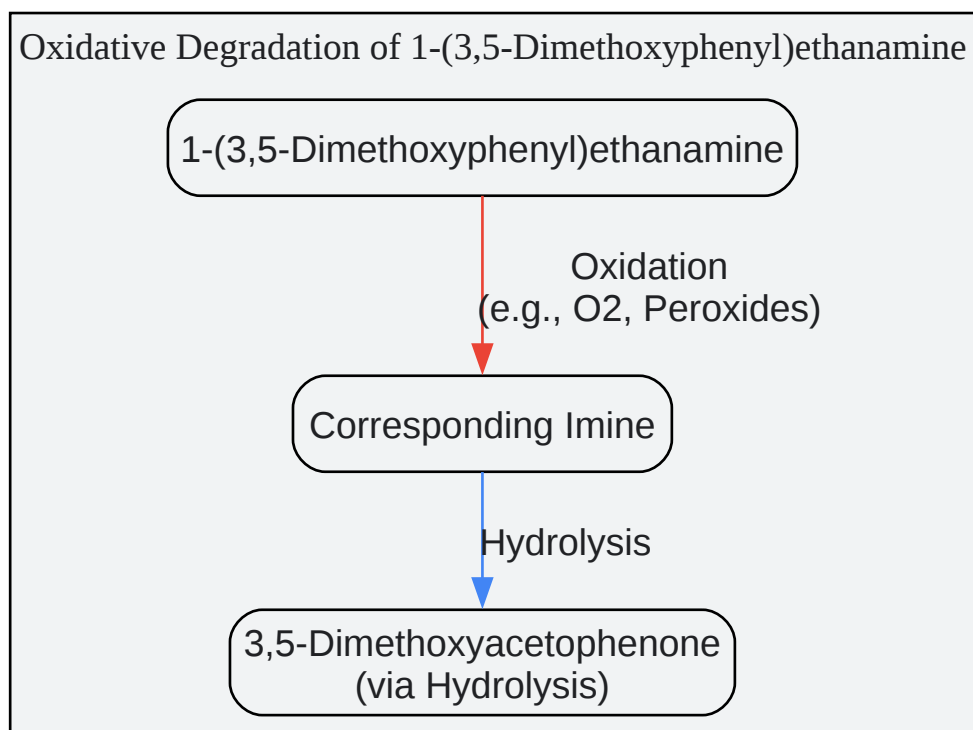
Oxidative Degradation of 1-(3,5-Dimethoxyphenyl)ethanamine

1-(3,5-Dimethoxyphenyl)ethanamine

Oxidation
(e.g., O2, Peroxides)

Corresponding Imine

Hydrolysis

3,5-Dimethoxyacetophenone
(via Hydrolysis)